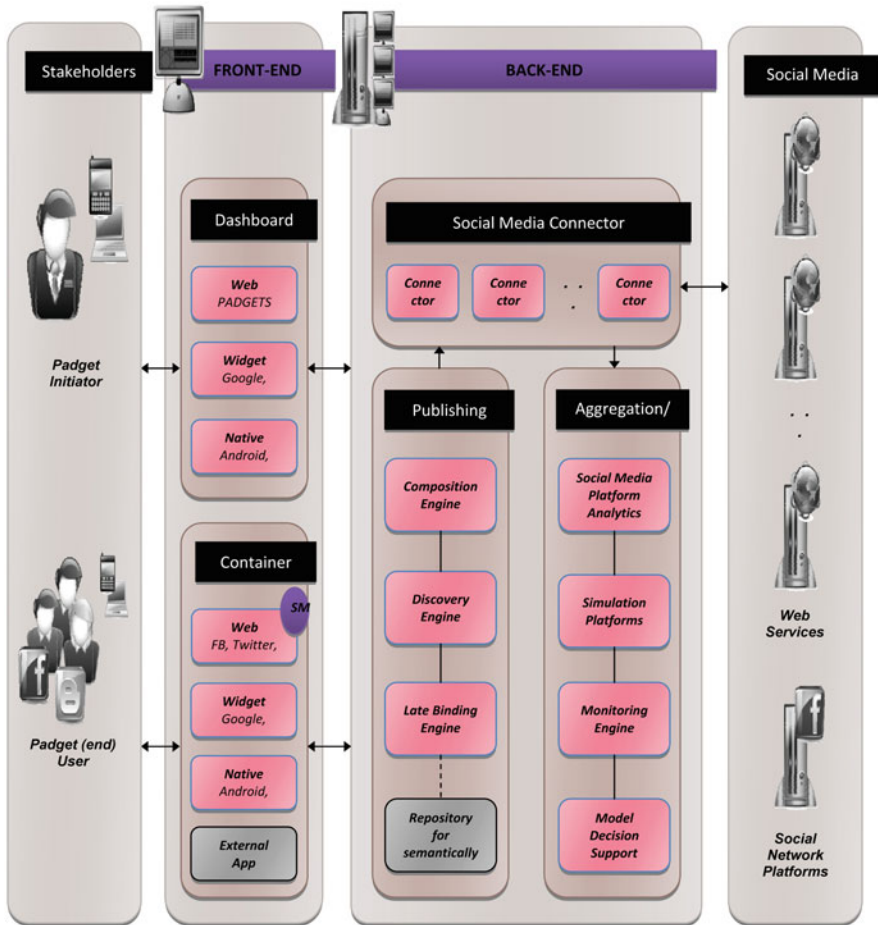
Stakeholders

FRONT-END

BACK-END

Social Media

Padget Initiator

Padget (end) User

Dashboard

Web PADGETS

Widget Google,

Native Android,

Container

SM

Web FB, Twitter,

Widget Google,

Native Android,

External App

Social Media Connector

Conne ctor

Conne ctor

. .
.

Conne ctor

Publishing

Composition Engine

Discovery Engine

Late Binding Engine

Repository for semantically

Aggregation/

Social Media Platform Analytics

Simulation Platforms

Monitoring Engine

Model Decision Support

. .
.

Web Services

Social Network Platforms